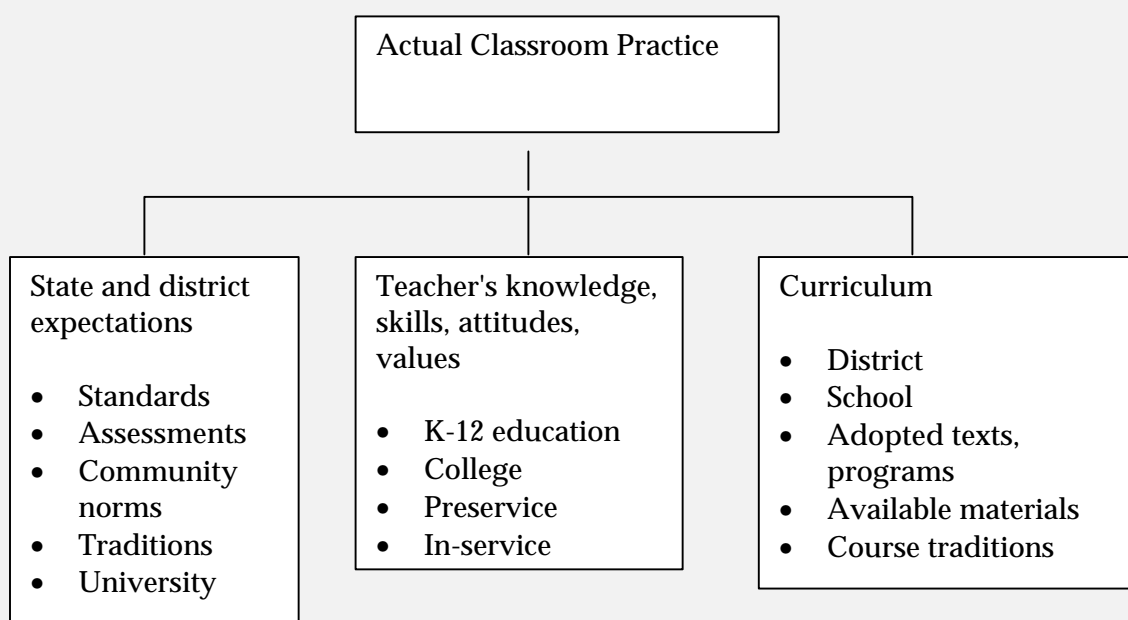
Actual Classroom Practice

State and district expectations

- Standards
- Assessments
- Community norms
- Traditions
- University

Teacher's knowledge, skills, attitudes, values

- K-12 education
- College
- Preservice
- In-service

Curriculum

- District
- School
- Adopted texts, programs
- Available materials
- Course traditions